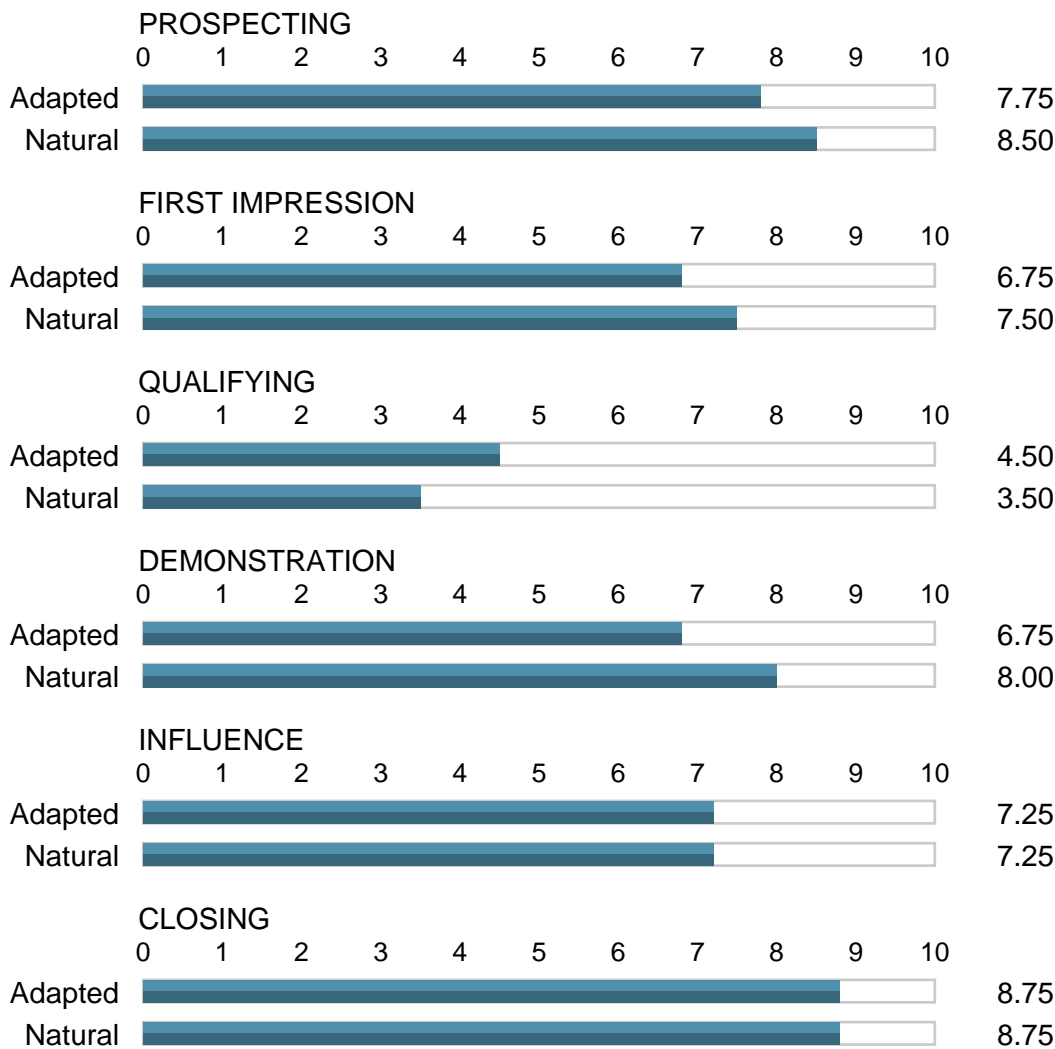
PROSPECTING
0 1 2 3 4 5 6 7 8 9 10
Adapted 7.75
Natural 8.50

FIRST IMPRESSION
0 1 2 3 4 5 6 7 8 9 10
Adapted 6.75
Natural 7.50

QUALIFYING
0 1 2 3 4 5 6 7 8 9 10
Adapted 4.50
Natural 3.50

DEMONSTRATION
0 1 2 3 4 5 6 7 8 9 10
Adapted 6.75
Natural 8.00

INFLUENCE
0 1 2 3 4 5 6 7 8 9 10
Adapted 7.25
Natural 7.25

CLOSING
0 1 2 3 4 5 6 7 8 9 10
Adapted 8.75
Natural 8.75